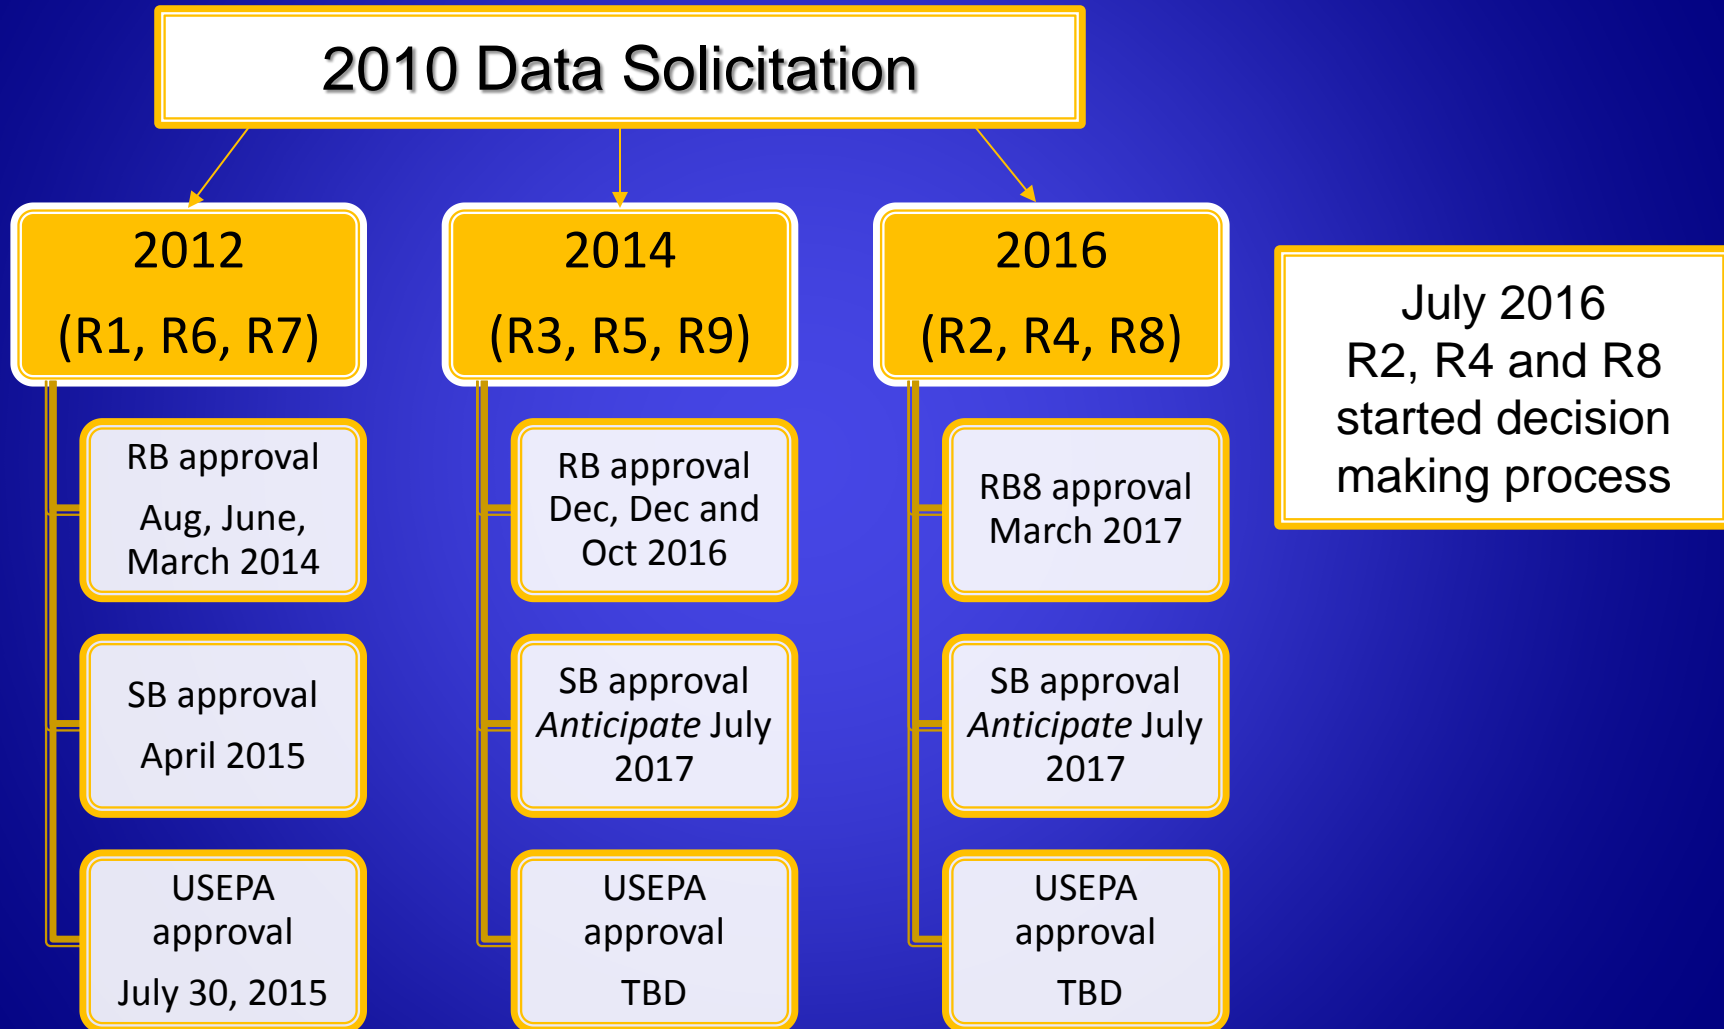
2010 Data Solicitation

2012

(R1, R6, R7)

RB approval

Aug, June, March 2014

SB approval

April 2015

USEPA approval

July 30, 2015

2014

(R3, R5, R9)

RB approval Dec, Dec and Oct 2016

SB approval *Anticipate* July 2017

USEPA approval

TBD

2016

(R2, R4, R8)

RB8 approval March 2017

SB approval *Anticipate* July 2017

USEPA approval

TBD

July 2016 R2, R4 and R8 started decision making process